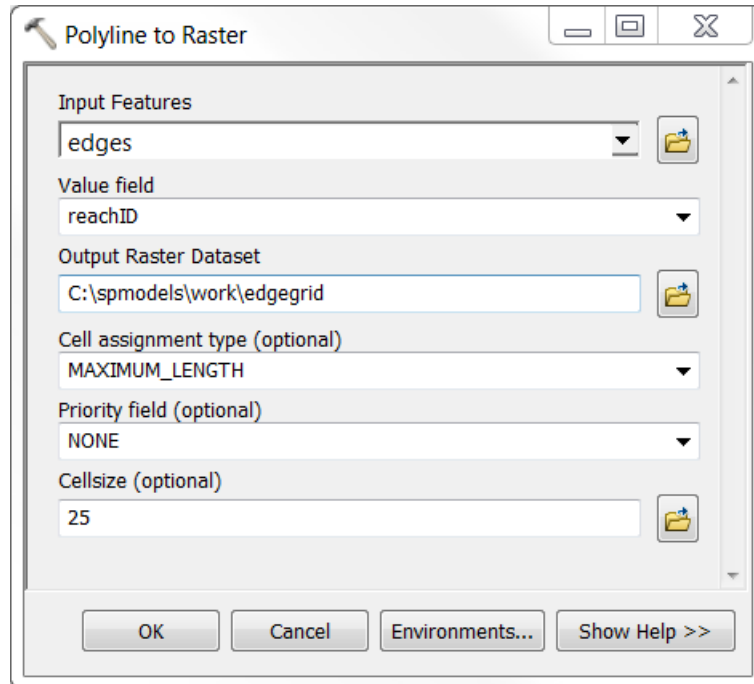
Polyline to Raster

Input Features
edges

Value field
reachID

Output Raster Dataset
C:\spmodels\work\edgegrid

Cell assignment type (optional)
MAXIMUM_LENGTH

Priority field (optional)
NONE

Cellsize (optional)
25

OK
Cancel
Environments...
Show Help >>